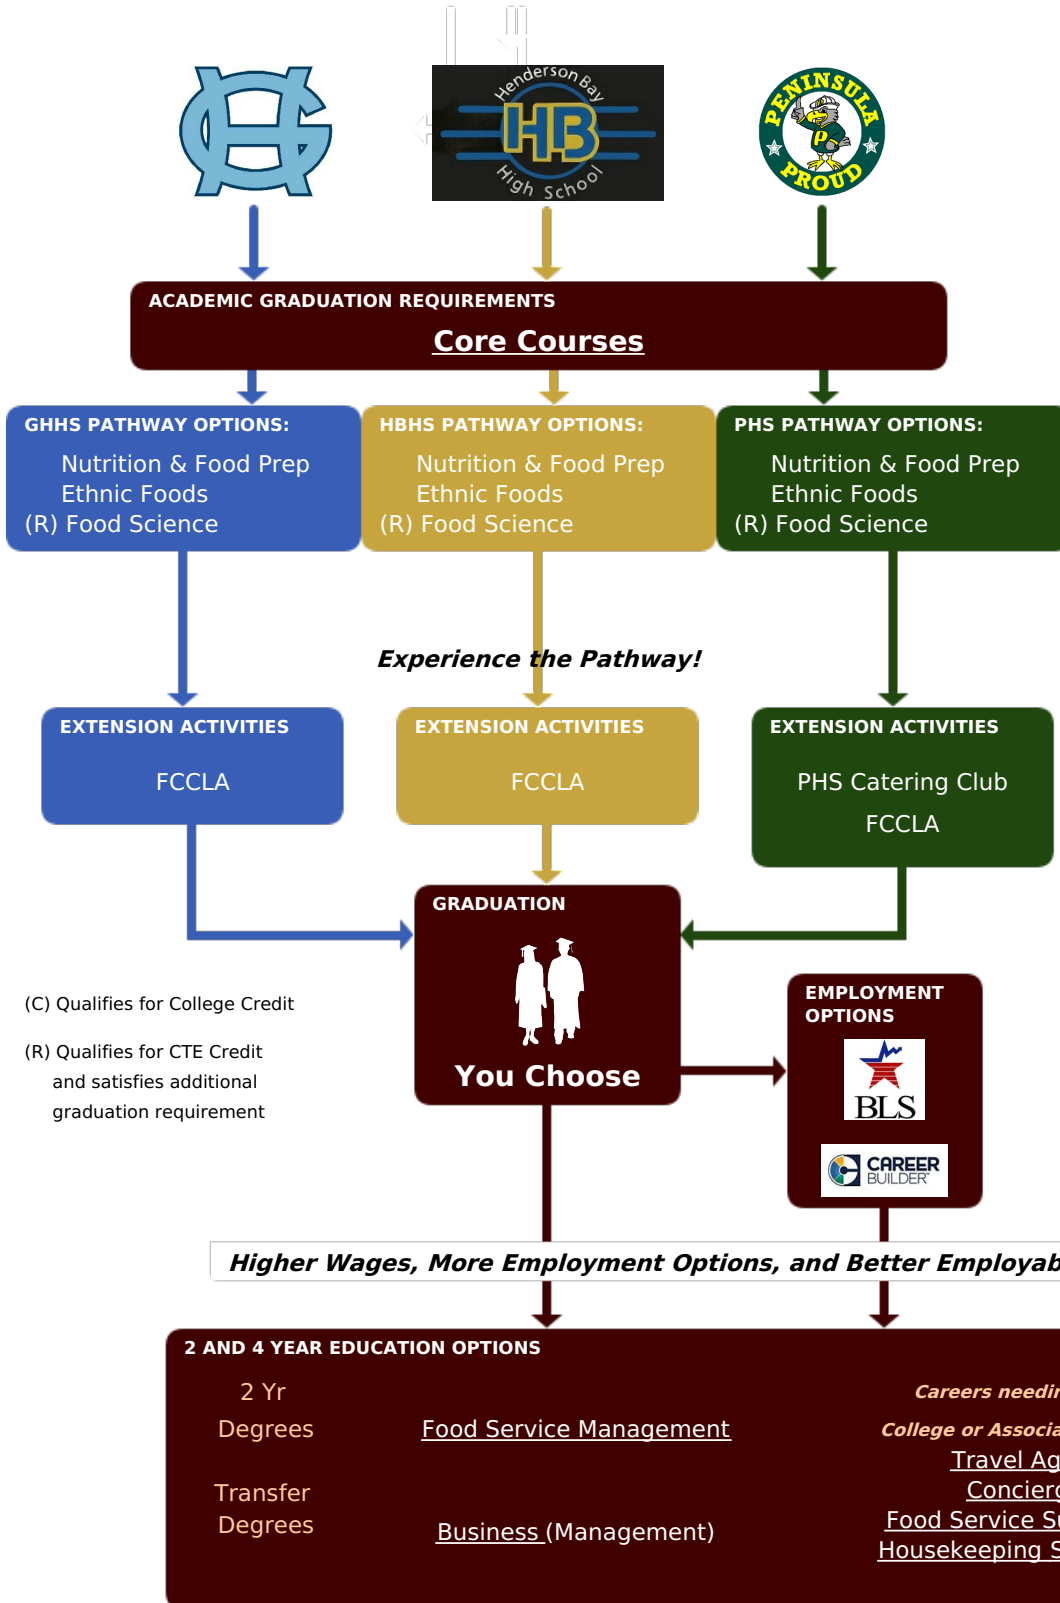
Henderson Bay
HB
High School

PENINSULA
P
PROUD

ACADEMIC GRADUATION REQUIREMENTS

Core Courses

GHHS PATHWAY OPTIONS:
Nutrition & Food Prep
Ethnic Foods
(R) Food Science

HBHS PATHWAY OPTIONS:
Nutrition & Food Prep
Ethnic Foods
(R) Food Science

PHS PATHWAY OPTIONS:
Nutrition & Food Prep
Ethnic Foods
(R) Food Science

Experience the Pathway!

EXTENSION ACTIVITIES
FCCLA

EXTENSION ACTIVITIES
FCCLA

EXTENSION ACTIVITIES
PHS Catering Club
FCCLA

GRADUATION
You Choose

(C) Qualifies for College Credit

(R) Qualifies for CTE Credit and satisfies additional graduation requirement

EMPLOYMENT OPTIONS
BLS
CAREER BUILDER

Higher Wages, More Employment Options, and Better Employab

2 AND 4 YEAR EDUCATION OPTIONS

2 Yr Degrees
Food Service Management

Transfer Degrees
Business (Management)

Careers needi
College or Associa
Travel Ag
Concier
Food Service S
Housekeeping S